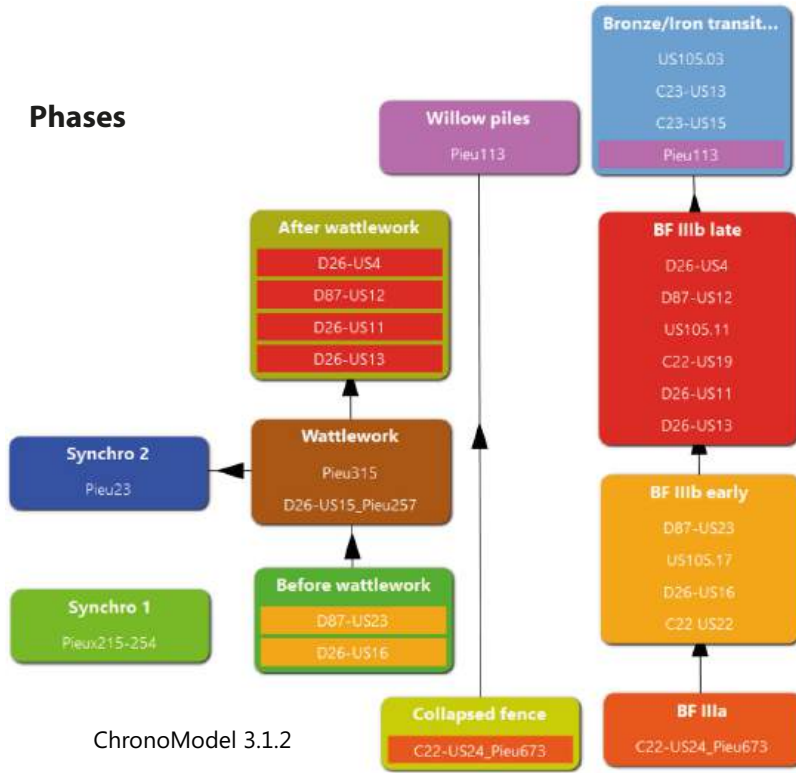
Phases

Willow piles
Pieu113

Bronze/Iron transit...
US105.03
C23-US13
C23-US15
Pieu113

After wattlework
D26-US4
D87-US12
D26-US11
D26-US13

BF IIIb late
D26-US4
D87-US12
US105.11
C22-US19
D26-US11
D26-US13

Synchro 2
Pieu23

Wattlework
Pieu315
D26-US15_Pieu257

BF IIIb early
D87-US23
US105.17
D26-US16
C22 US22

Synchro 1
Pieux215-254

Before wattlework
D87-US23
D26-US16

Collapsed fence
C22-US24_Pieu673

BF IIIa
C22-US24_Pieu673

ChronoModel 3.1.2